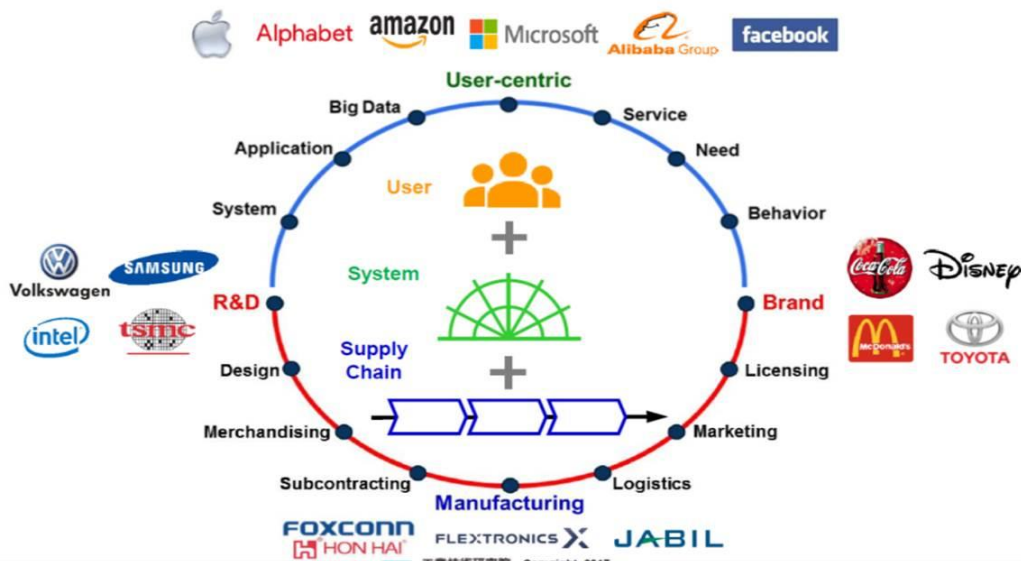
Alphabet amazon Microsoft Alibaba Group facebook

User-centric

Big Data

Service

Application

Need

User

System

Behavior

System

Volkswagen SAMSUNG intel tsmc

R&D

Brand

Coca-Cola DISNEY McDonald's TOYOTA

Supply Chain

Design

Licensing

Merchandising

Marketing

Subcontracting

Logistics

Manufacturing

FOXCONN HON HAI FLEXTRONICS JABIL

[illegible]